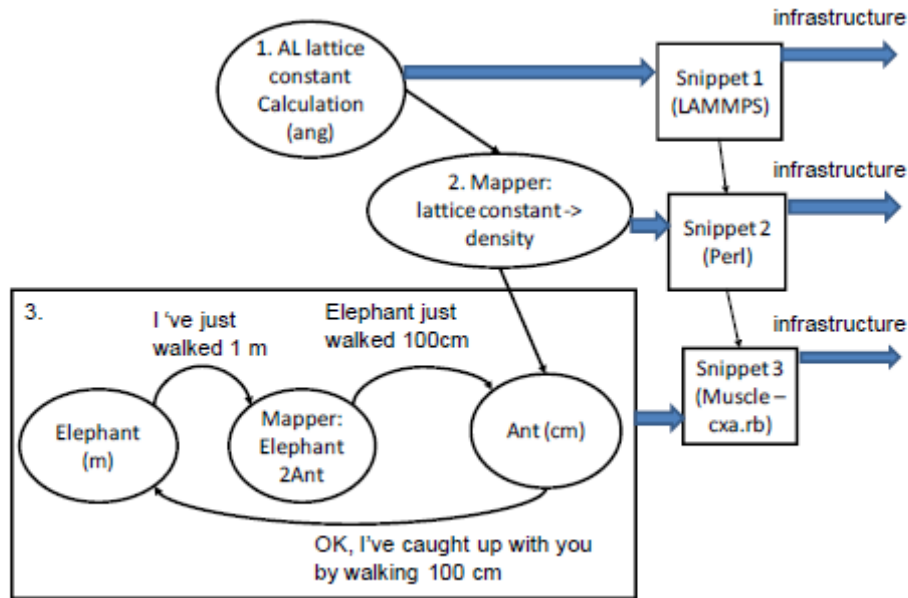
1. AL lattice constant Calculation (ang)

infrastructure

Snippet 1 (LAMMPS)

2. Mapper: lattice constant -> density

infrastructure

Snippet 2 (Perl)

3.

I 've just walked 1 m

Elephant just walked 100cm

infrastructure

Snippet 3 (Muscle – cxa.rb)

Elephant (m)

Mapper: Elephant 2Ant

Ant (cm)

OK, I've caught up with you by walking 100 cm